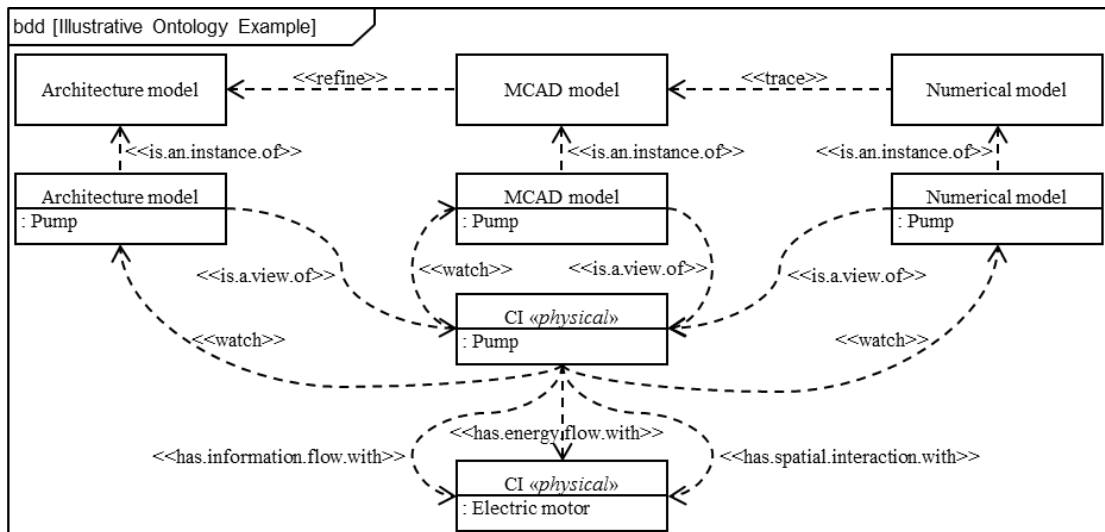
bdd [Illustrative Ontology Example]

Architecture model

<<refine>>

MCAD model

<<trace>>

Numerical model

<<is.an.instance.of>>

<<is.an.instance.of>>

<<is.an.instance.of>>

Architecture model
: Pump

MCAD model
: Pump

Numerical model
: Pump

<<is.a.view.of>>

<<watch>>

<<is.a.view.of>>

<<is.a.view.of>>

CI «*physical*»
: Pump

<<watch>>

<<watch>>

<<has.energy.flow.with>>

<<has.information.flow.with>>

<<has.spatial.interaction.with>>

CI «*physical*»
: Electric motor